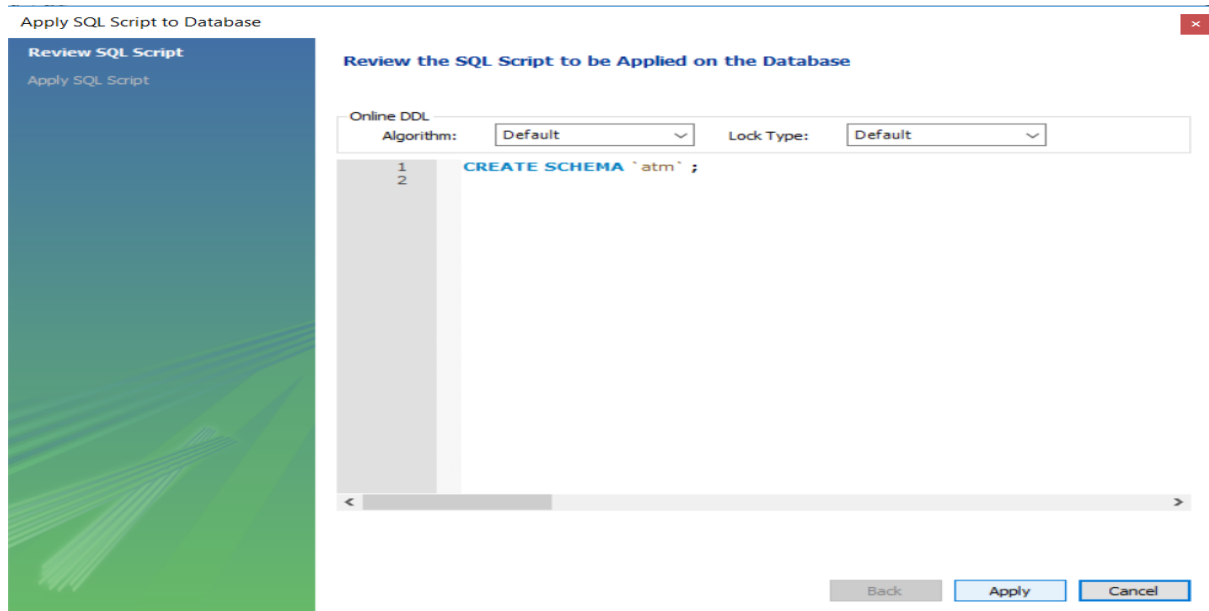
Apply SQL Script to Database

×

Review SQL Script
Apply SQL Script

Review the SQL Script to be Applied on the Database

Online DDL
Algorithm: Default
Lock Type: Default

1 CREATE SCHEMA `atm` ;
2

<
>

Back
Apply
Cancel